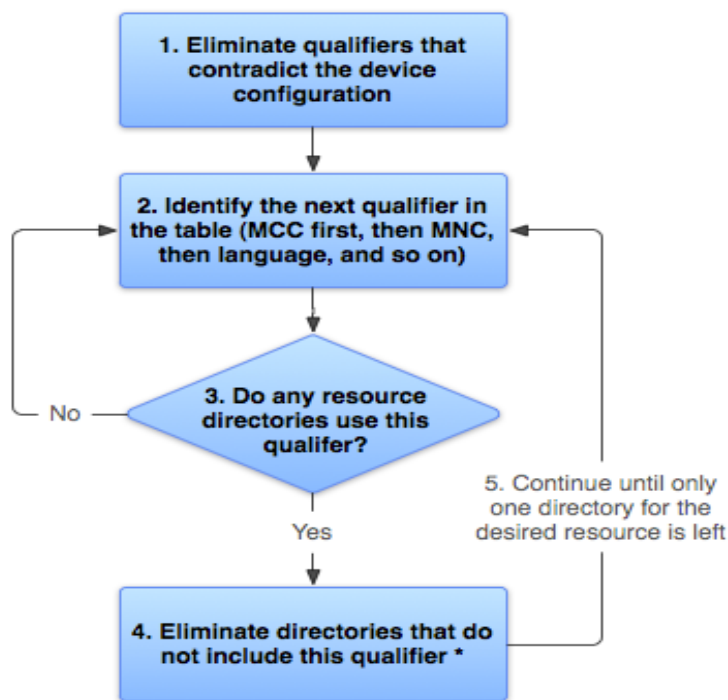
1. Eliminate qualifiers that contradict the device configuration

2. Identify the next qualifier in the table (MCC first, then MNC, then language, and so on)

No

3. Do any resource directories use this qualifer?

Yes

5. Continue until only one directory for the desired resource is left

4. Eliminate directories that do not include this qualifier *